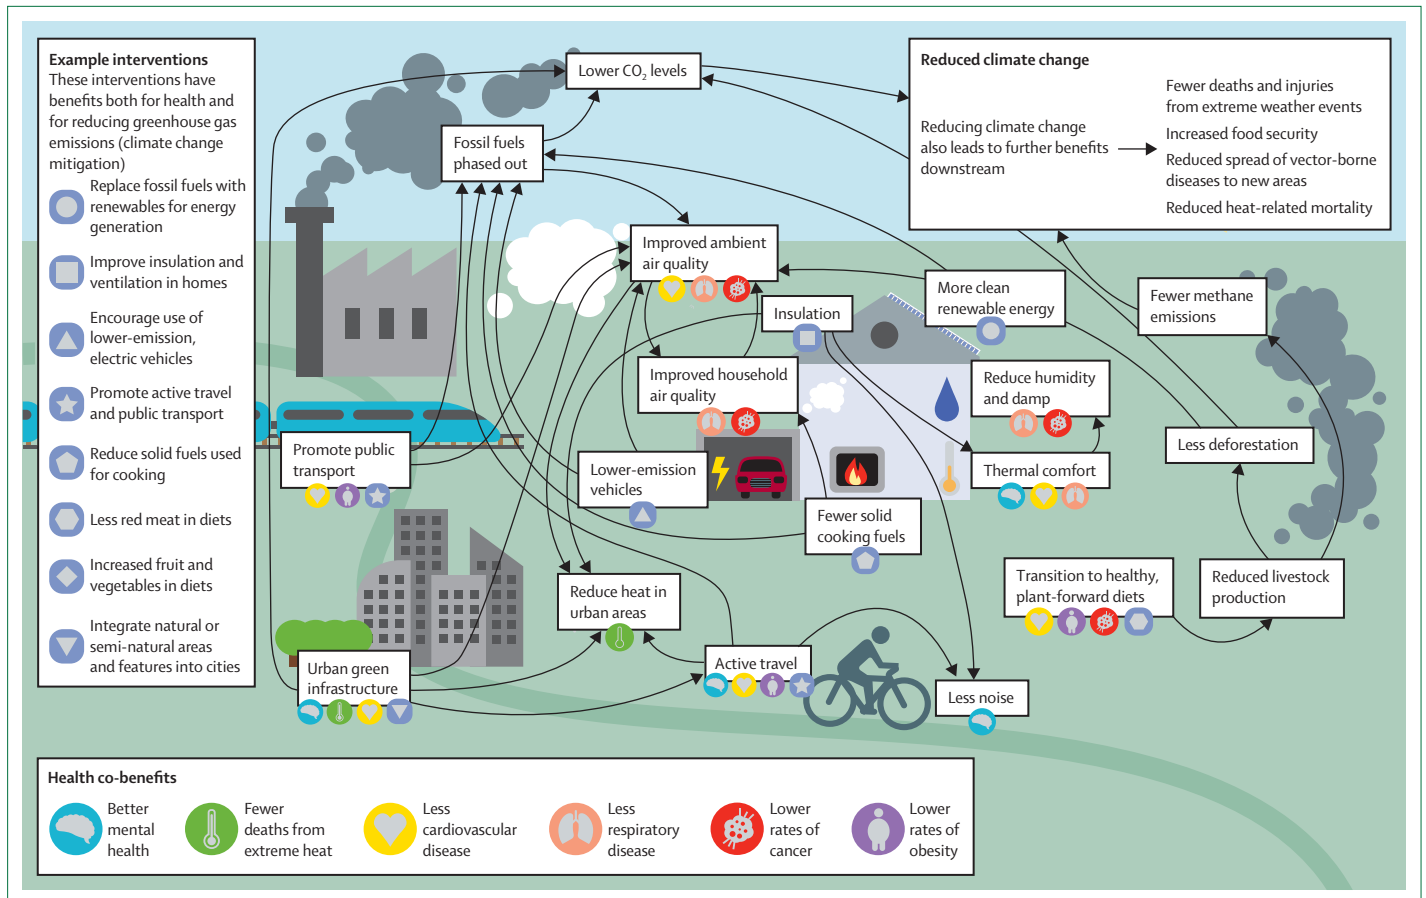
Example interventions
These interventions have benefits both for health and for reducing greenhouse gas emissions (climate change mitigation)

Replace fossil fuels with renewables for energy generation

Improve insulation and ventilation in homes

Encourage use of lower-emission, electric vehicles

Promote active travel and public transport

Reduce solid fuels used for cooking

Less red meat in diets

Increased fruit and vegetables in diets

Integrate natural or semi-natural areas and features into cities

Lower $CO_2$ levels

Fossil fuels phased out

Reduced climate change

Reducing climate change also leads to further benefits downstream

Fewer deaths and injuries from extreme weather events
Increased food security
Reduced spread of vector-borne diseases to new areas
Reduced heat-related mortality

Improved ambient air quality

More clean renewable energy

Fewer methane emissions

Insulation

Improved household air quality

Reduce humidity and damp

Less deforestation

Promote public transport

Lower-emission vehicles

Thermal comfort

Fewer solid cooking fuels

Transition to healthy, plant-forward diets

Reduced livestock production

Reduce heat in urban areas

Urban green infrastructure

Active travel

Less noise

Health co-benefits

Better mental health

Fewer deaths from extreme heat

Less cardiovascular disease

Less respiratory disease

Lower rates of cancer

Lower rates of obesity